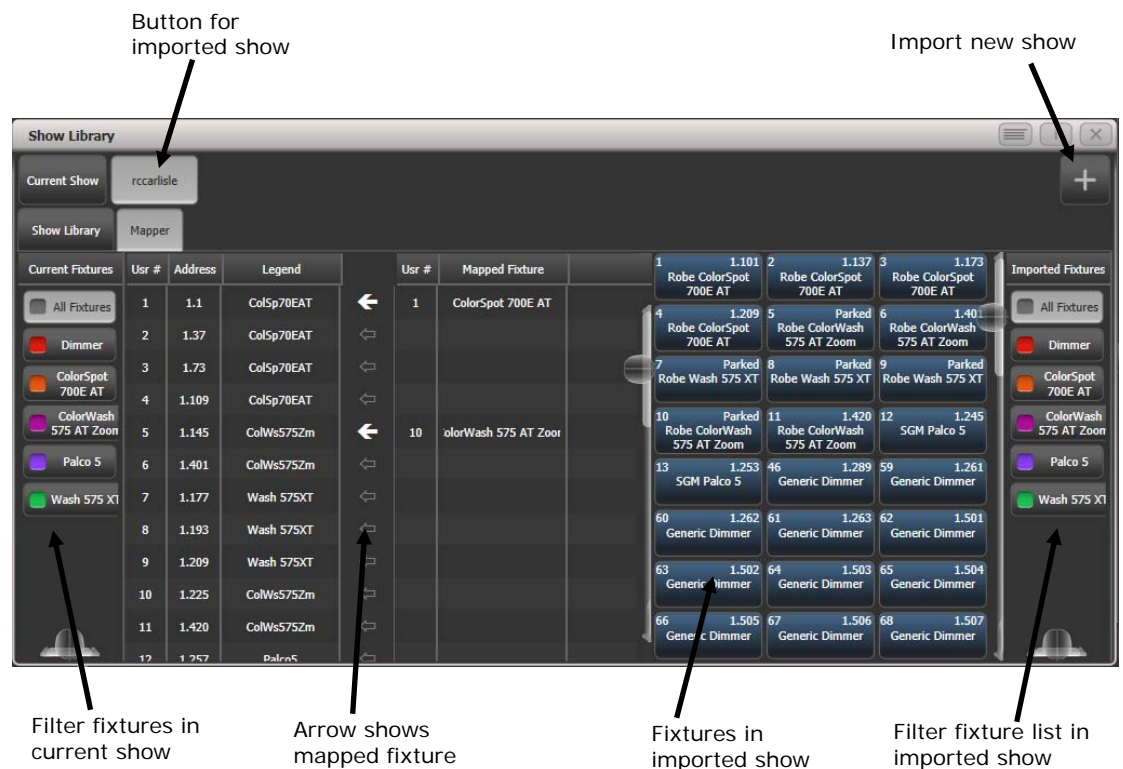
Button for imported show

Import new show

Show Library

Current Show rccarlisle

+

Show Library Mapper

Current Fixtures

All Fixtures

Dimmer

ColorSpot 700E AT

ColorWash 575 AT Zoon

Palco 5

Wash 575 XT

| Usr # | Address | Legend | | Usr # | Mapped Fixture |
|---|---|---|---|---|---|
| 1 | 1.1 | ColSp70EAT | | 1 | ColorSpot 700E AT |
| 2 | 1.37 | ColSp70EAT | | | |
| 3 | 1.73 | ColSp70EAT | | | |
| 4 | 1.109 | ColSp70EAT | | | |
| 5 | 1.145 | ColWs575Zm | | 10 | :olorWash 575 AT Zoor |
| 6 | 1.401 | ColWs575Zm | | | |
| 7 | 1.177 | Wash 575XT | | | |
| 8 | 1.193 | Wash 575XT | | | |
| 9 | 1.209 | Wash 575XT | | | |
| 10 | 1.225 | ColWs575Zm | | | |
| 11 | 1.420 | ColWs575Zm | | | |
| 12 | 1.257 | Palco5 | | | |

1 1.101 Robe ColorSpot 700E AT
2 1.137 Robe ColorSpot 700E AT
3 1.173 Robe ColorSpot 700E AT
4 1.209 Robe ColorSpot 700E AT
5 Parked Robe ColorWash 575 AT Zoom
6 1.401 Robe ColorWash 575 AT Zoom
7 Parked Robe Wash 575 XT
8 Parked Robe Wash 575 XT
9 Parked Robe Wash 575 XT
10 Parked Robe ColorWash 575 AT Zoom
11 1.420 Robe ColorWash 575 AT Zoom
12 1.245 SGM Palco 5
13 1.253 SGM Palco 5
46 1.289 Generic Dimmer
59 1.261 Generic Dimmer
60 1.262 Generic Dimmer
61 1.263 Generic Dimmer
62 1.501 Generic Dimmer
63 1.502 Generic Dimmer
64 1.503 Generic Dimmer
65 1.504 Generic Dimmer
66 1.505 Generic Dimmer
67 1.506 Generic Dimmer
68 1.507 Generic Dimmer

Imported Fixtures

All Fixtures

Dimmer

ColorSpot 700E AT

ColorWash 575 AT Zoon

Palco 5

Wash 575 XT

Filter fixtures in current show

Arrow shows mapped fixture

Fixtures in imported show

Filter fixture list in imported show